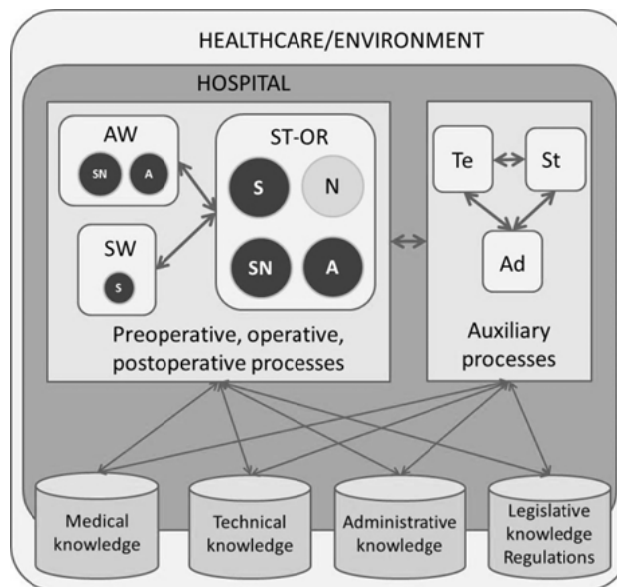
HEALTHCARE/ENVIRONMENT

HOSPITAL

AW

SN A

SW

S

ST-OR

S N

SN A

Preoperative, operative, postoperative processes

Te St

Ad

Auxiliary processes

Medical knowledge

Technical knowledge

Administrative knowledge

Legislative knowledge Regulations